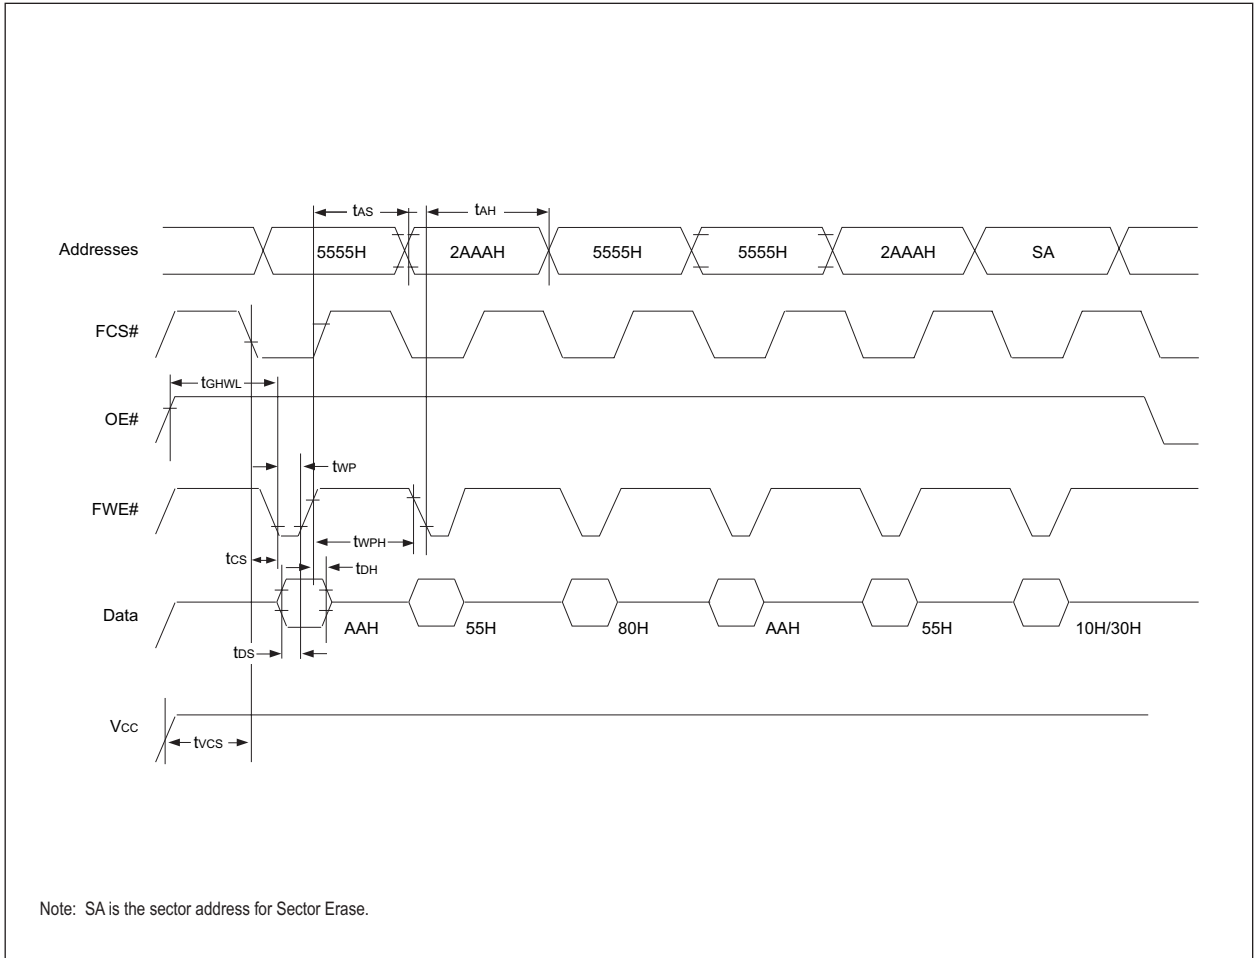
$t_{AS}$ $t_{AH}$

Addresses 5555H 2AAAH 5555H 5555H 2AAAH SA

FCS#

$t_{GHWL}$

OE#

$t_{WP}$

FWE#

$t_{WPH}$

$t_{CS}$

$t_{DH}$

Data AAH 55H 80H AAH 55H 10H/30H

$t_{DS}$

$V_{CC}$

$t_{VCS}$

Note: SA is the sector address for Sector Erase.